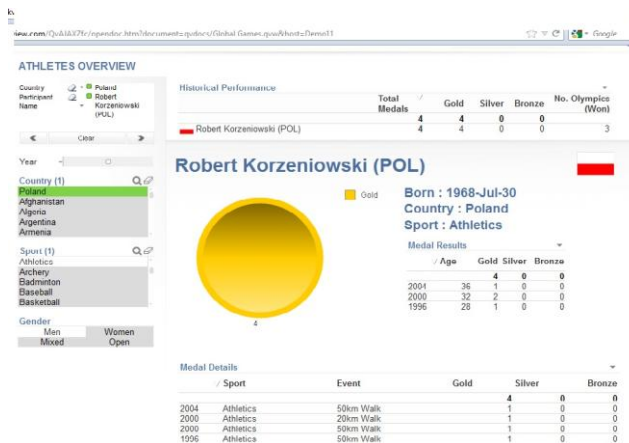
iew.com/QvAJAXZfc/opendoc.htm?document=qvdocs/Global Games.qvw&host=Demo11

Google

ATHLETES OVERVIEW

Country Poland
Participant Name Robert Korzeniowski (POL)

« Clear »

Year

Country (1)
Poland
Afghanistan
Algeria
Argentina
Armenia

Sport (1)
Athletics
Archery
Badminton
Baseball
Basketball

Gender
| Men | Women |
|---|---|
| Mixed | Open |

Historical Performance

| | Total Medals | Gold | Silver | Bronze | No. Olympics (Won) |
|---|---|---|---|---|---|
| | 4 | 4 | 0 | 0 | |
| Robert Korzeniowski (POL) | 4 | 4 | 0 | 0 | 3 |

Robert Korzeniowski (POL)

Gold

4

Born : 1968-Jul-30
Country : Poland
Sport : Athletics

Medal Results

| | Age | Gold | Silver | Bronze |
|---|---|---|---|---|
| | | 4 | 0 | 0 |
| 2004 | 36 | 1 | 0 | 0 |
| 2000 | 32 | 2 | 0 | 0 |
| 1996 | 28 | 1 | 0 | 0 |

Medal Details

| | Sport | Event | Gold | Silver | Bronze |
|---|---|---|---|---|---|
| | | | 4 | 0 | 0 |
| 2004 | Athletics | 50km Walk | 1 | 0 | 0 |
| 2000 | Athletics | 20km Walk | 1 | 0 | 0 |
| 2000 | Athletics | 50km Walk | 1 | 0 | 0 |
| 1996 | Athletics | 50km Walk | 1 | 0 | 0 |